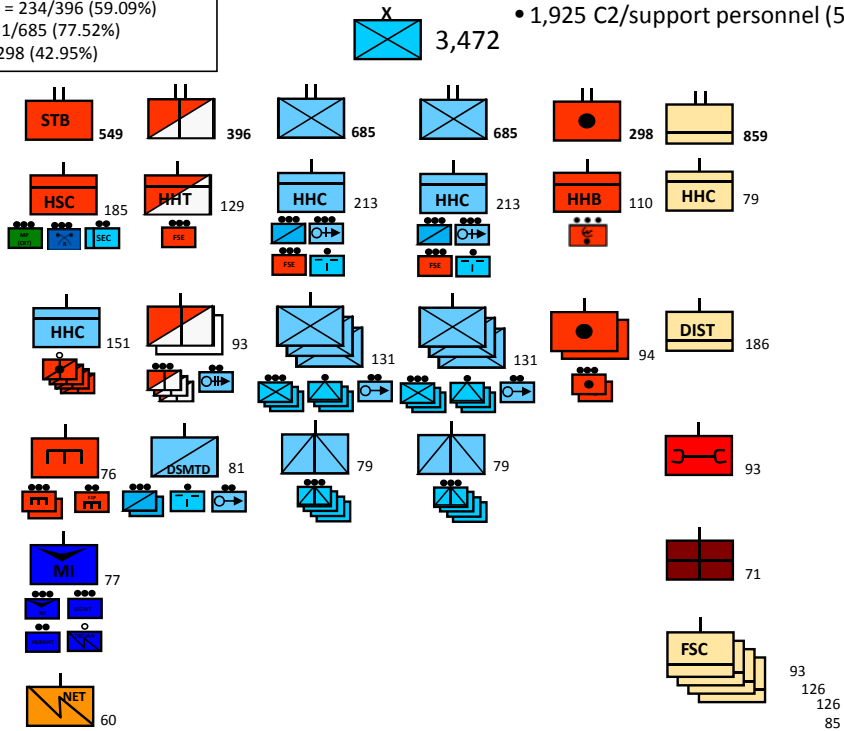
= 234/396 (59.09%)
1/685 (77.52%)
298 (42.95%)

X
3,472

• 1,925 C2/support personnel (5

STB 549
396
685
685
298
859

HSC 185
MP (OLT)
SEC
HHT 129
FSE
HHC 213
FSE
HHC 213
FSE
HHB 110
HHC 79

HHC 151
93
131
131
94
DIST 186

76
DSMTD 81
79
79
93

MI 77

71

FSC
93
126
126
85

NET 60